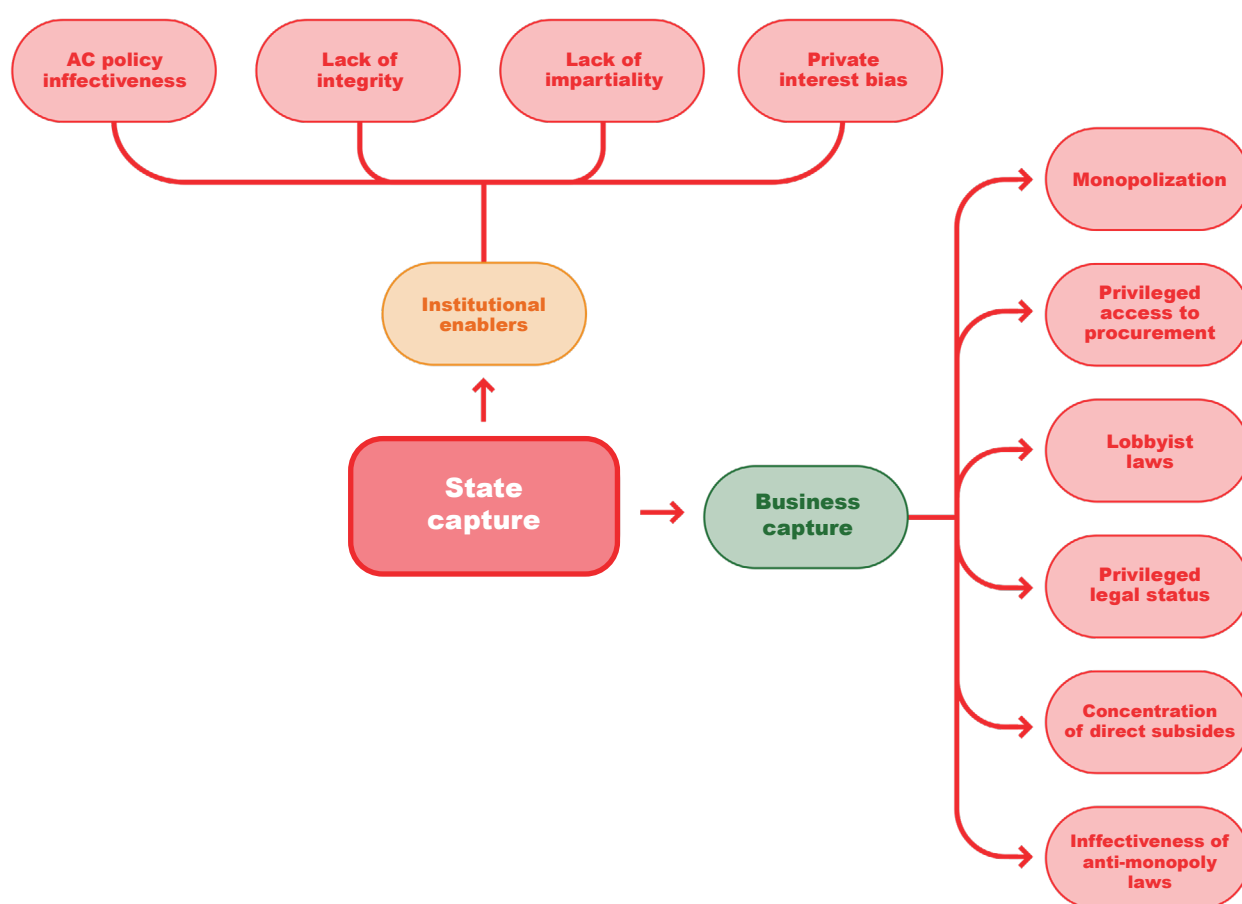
AC policy inffectiveness

Lack of integrity

Lack of impartiality

Private interest bias

Institutional enablers

State capture

Business capture

Monopolization

Privileged access to procurement

Lobbyist laws

Privileged legal status

Concentration of direct subsides

Inffectiveness of anti-monopoly laws